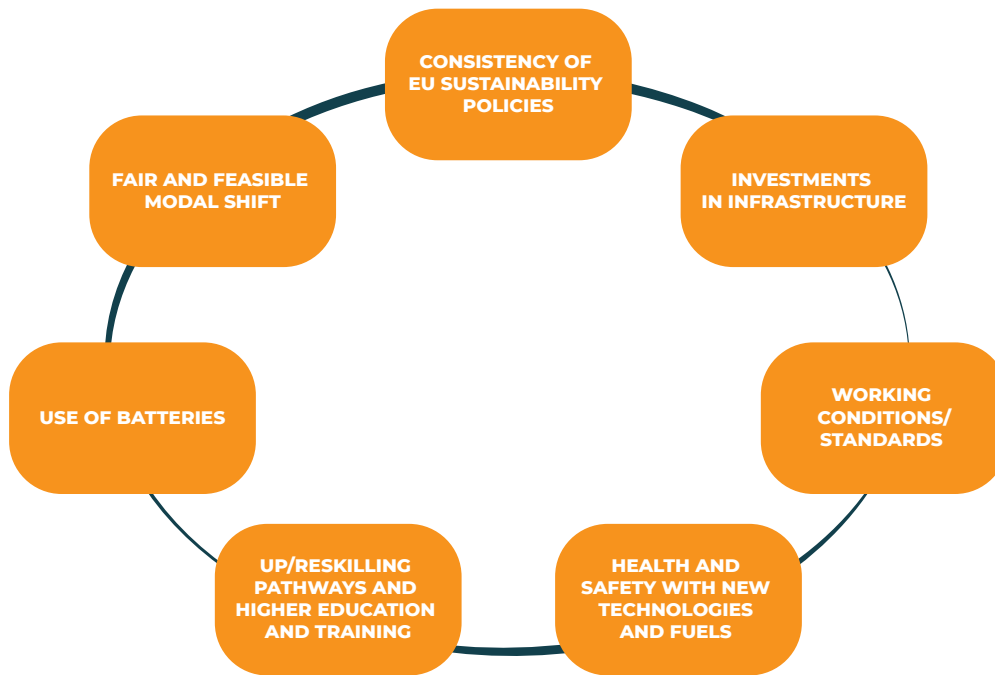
CONSISTENCY OF EU SUSTAINABILITY POLICIES

INVESTMENTS IN INFRASTRUCTURE

WORKING CONDITIONS/ STANDARDS

HEALTH AND SAFETY WITH NEW TECHNOLOGIES AND FUELS

UP/RESKILLING PATHWAYS AND HIGHER EDUCATION AND TRAINING

USE OF BATTERIES

FAIR AND FEASIBLE MODAL SHIFT